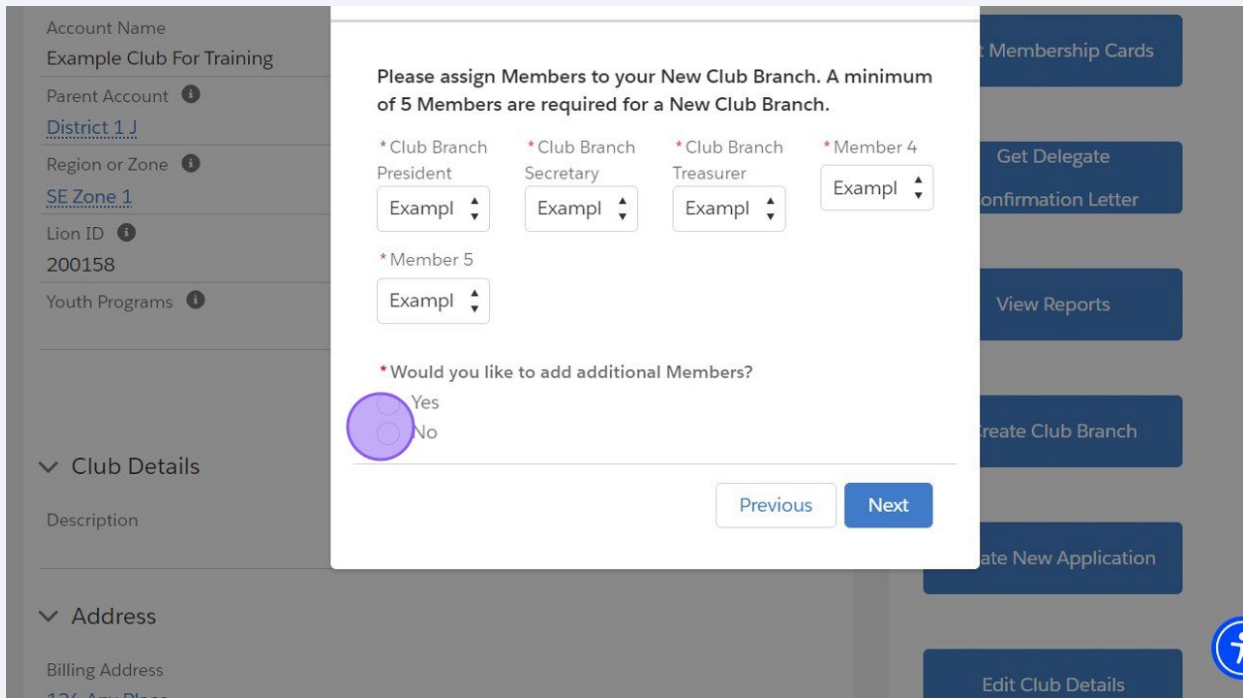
Account Name
Example Club For Training
Parent Account
District 1 J
Region or Zone
SE Zone 1
Lion ID
200158
Youth Programs

Club Details
Description

Address
Billing Address
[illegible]

Please assign Members to your New Club Branch. A minimum of 5 Members are required for a New Club Branch.

*Club Branch President
Exampl
*Club Branch Secretary
Exampl
*Club Branch Treasurer
Exampl
*Member 4
Exampl
*Member 5
Exampl

*Would you like to add additional Members?
Yes
No

Previous
Next

t Membership Cards
Get Delegate
onfirmation Letter
View Reports
reate Club Branch
ate New Application
Edit Club Details